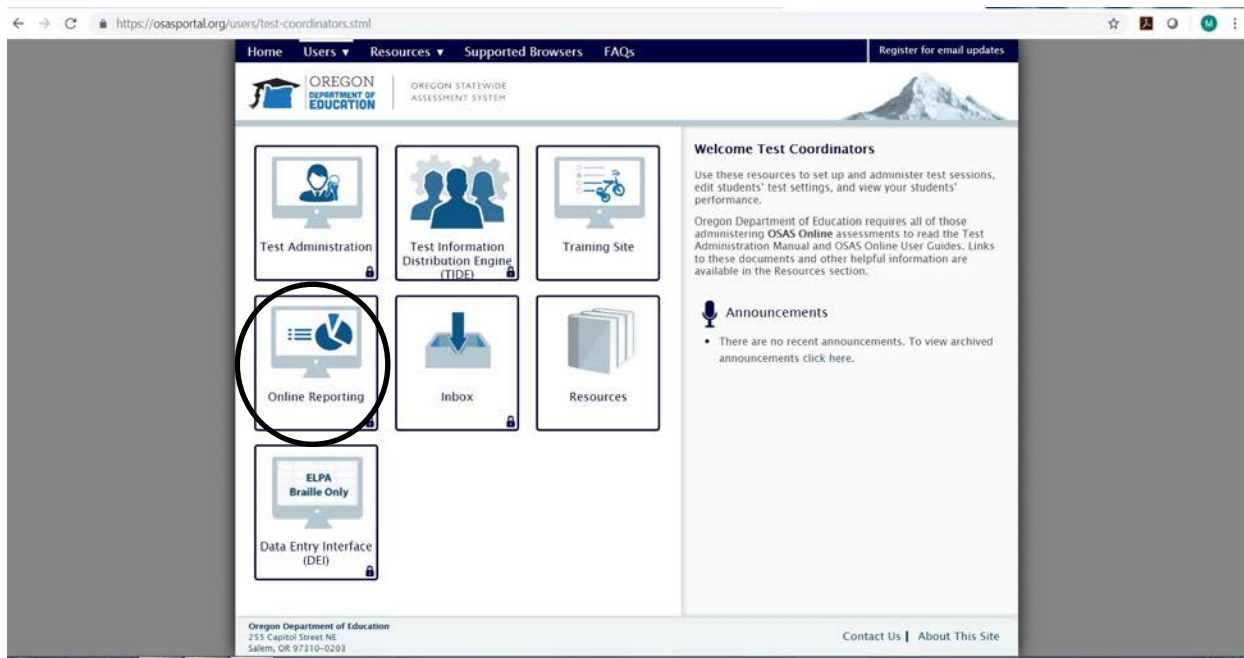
https://osasportal.org/users/test-coordinators.stml

M

Home Users ▾ Resources ▾ Supported Browsers FAQs

Register for email updates

OREGON DEPARTMENT OF EDUCATION

OREGON STATEWIDE ASSESSMENT SYSTEM

Test Administration

Test Information Distribution Engine (TIDE)

Training Site

Online Reporting

Inbox

Resources

ELPA Braille Only

Data Entry Interface (DEI)

Welcome Test Coordinators

Use these resources to set up and administer test sessions, edit students' test settings, and view your students' performance.

Oregon Department of Education requires all of those administering **OSAS Online** assessments to read the Test Administration Manual and OSAS Online User Guides. Links to these documents and other helpful information are available in the Resources section.

Announcements

• There are no recent announcements. To view archived announcements click here.

Oregon Department of Education
255 Capitol Street NE
Salem, OR 97310-0203

Contact Us | About This Site